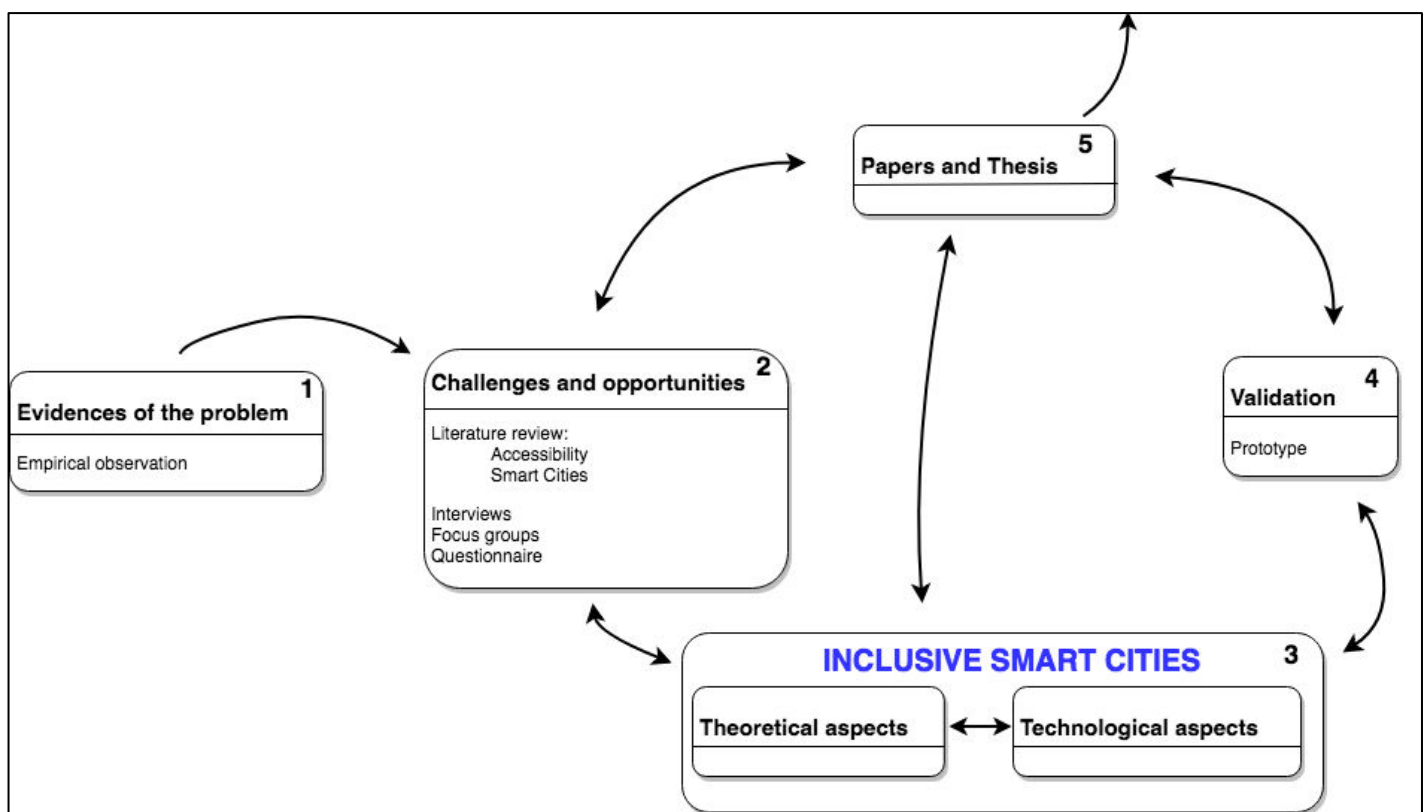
1
Evidences of the problem
Empirical observation

2
Challenges and opportunities
Literature review:
Accessibility
Smart Cities

Interviews
Focus groups
Questionnaire

5
Papers and Thesis

4
Validation
Prototype

3
INCLUSIVE SMART CITIES
Theoretical aspects
Technological aspects